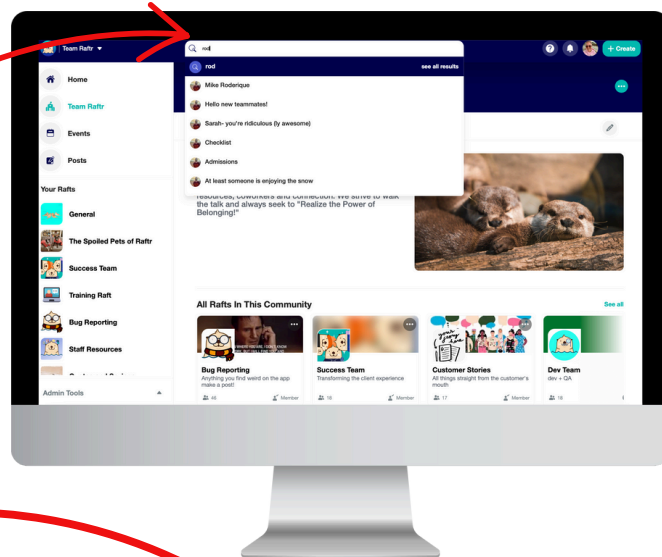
Team Raftr ▾

rod

+ Create

rod see all results

Mike Roderique

Hello new teammates!

Sarah- you're ridiculous (ly awesome)

Checklist

Admissions

At least someone is enjoying the snow

Home

Team Raftr

Events

Posts

Your Rafts

General

The Spoiled Pets of Raftr

Success Team

Training Raft

Bug Reporting

Staff Resources

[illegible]

Admin Tools

resources, coworkers and connection. We strive to walk the talk and always seek to "Realize the Power of Belonging!"

All Rafts In This Community

See all

Bug Reporting
Anything you find weird on the app make a post!
46 Member

Success Team
Transforming the client experience
16 Member

Customer Stories
All things straight from the customer's mouth
17 Member

Dev Team
dev + QA
18